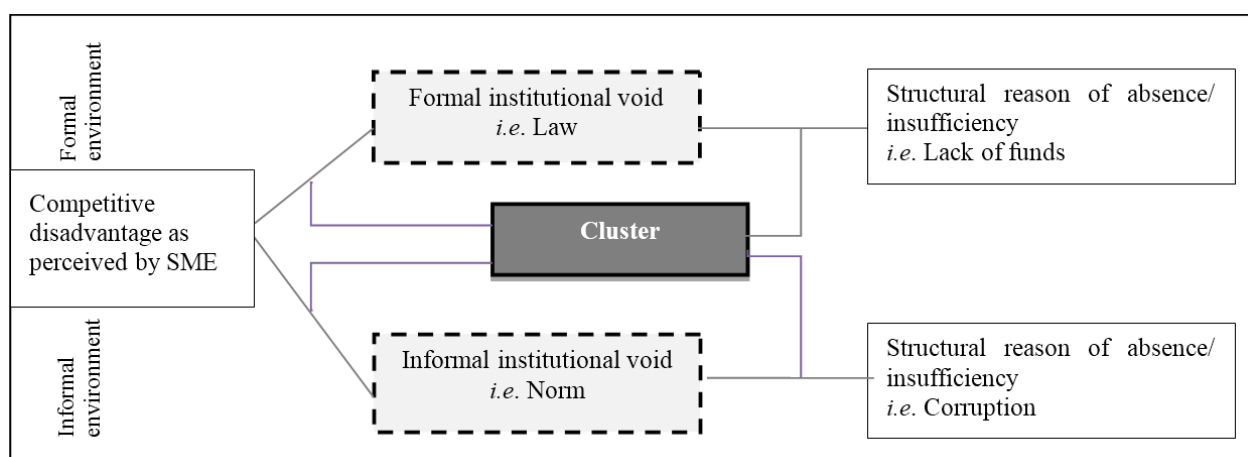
Formal environment

Competitive disadvantage as perceived by SME

Formal institutional void
*i.e.* Law

Cluster

Informal institutional void
*i.e.* Norm

Informal environment

Structural reason of absence/ insufficiency
*i.e.* Lack of funds

Structural reason of absence/ insufficiency
*i.e.* Corruption